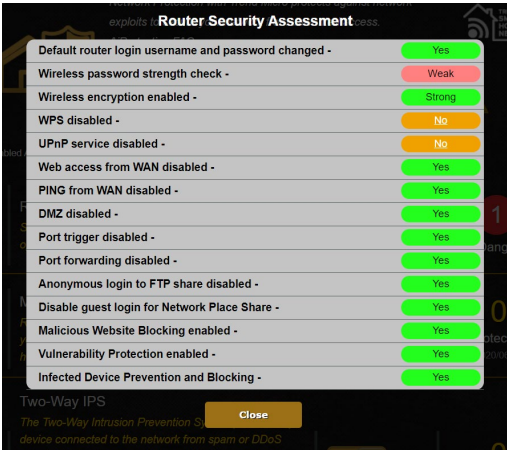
Router Security Assessment

| | |
|---|---|
| Default router login username and password changed - | Yes |
| Wireless password strength check - | Weak |
| Wireless encryption enabled - | Strong |
| WPS disabled - | No |
| UPnP service disabled - | No |
| Web access from WAN disabled - | Yes |
| PING from WAN disabled - | Yes |
| DMZ disabled - | Yes |
| Port trigger disabled - | Yes |
| Port forwarding disabled - | Yes |
| Anonymous login to FTP share disabled - | Yes |
| Disable guest login for Network Place Share - | Yes |
| Malicious Website Blocking enabled - | Yes |
| Vulnerability Protection enabled - | Yes |
| Infected Device Prevention and Blocking - | Yes |

Close

Two-Way IPS

The Two-Way Intrusion Prevention S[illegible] device connected to the network from spam or DDoS